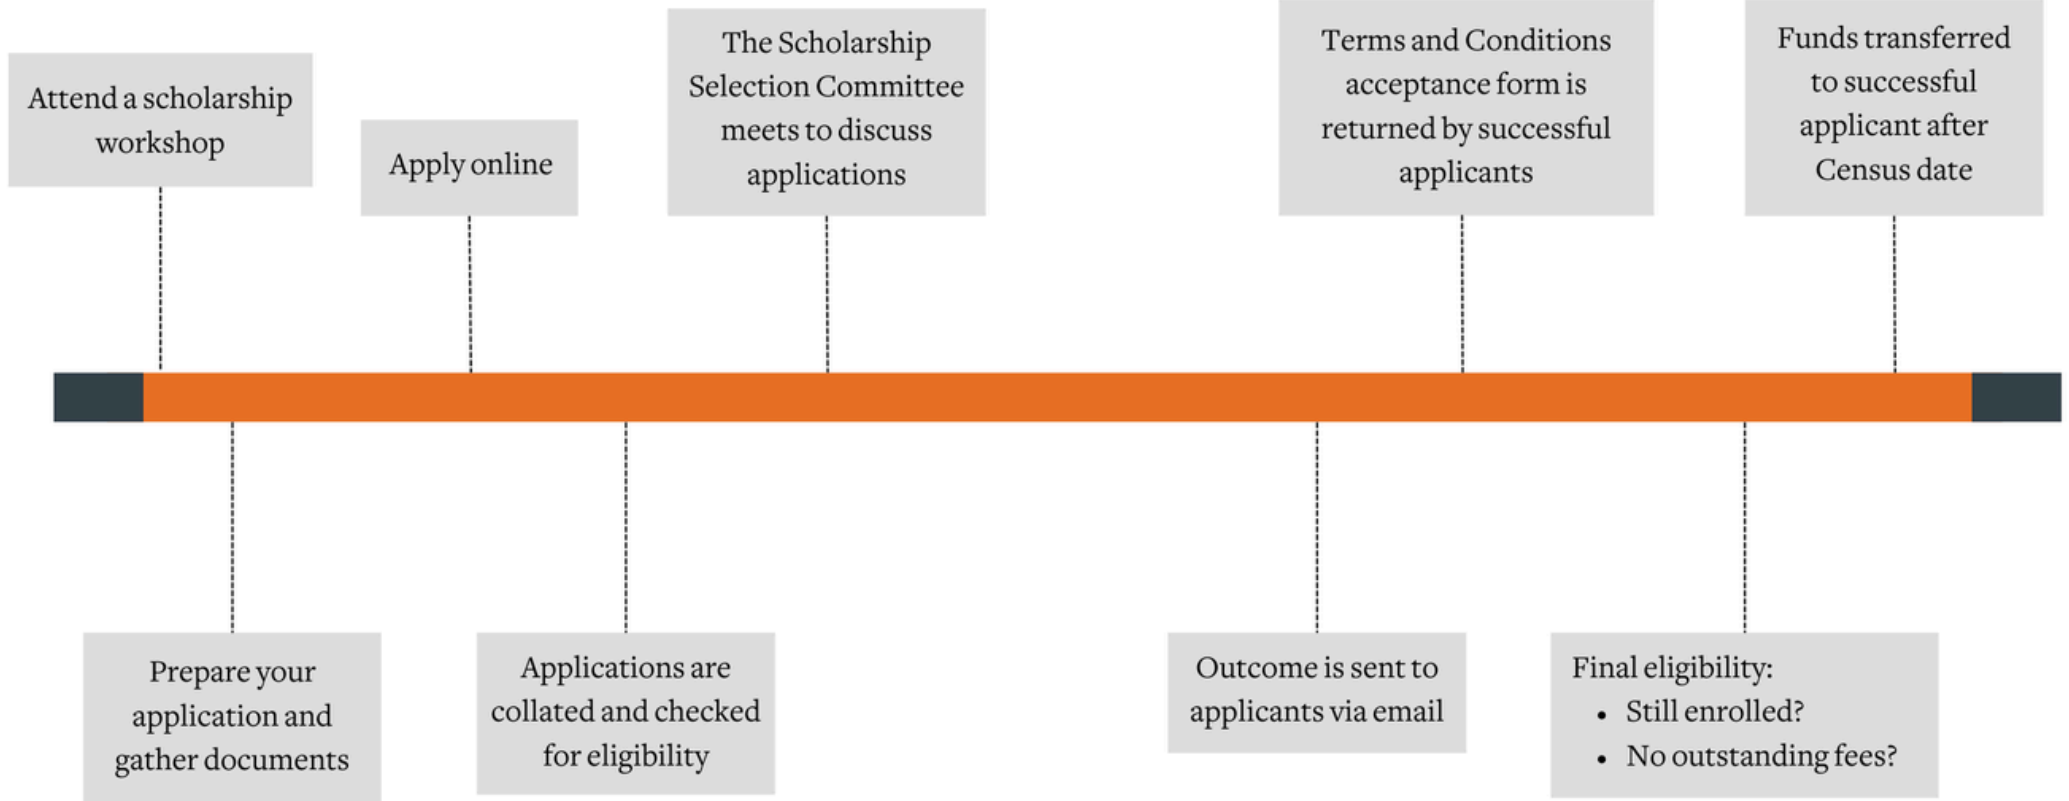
Attend a scholarship workshop

Prepare your application and gather documents

Apply online

Applications are collated and checked for eligibility

The Scholarship Selection Committee meets to discuss applications

Outcome is sent to applicants via email

Terms and Conditions acceptance form is returned by successful applicants

Final eligibility:
- Still enrolled?
- No outstanding fees?

Funds transferred to successful applicant after Census date